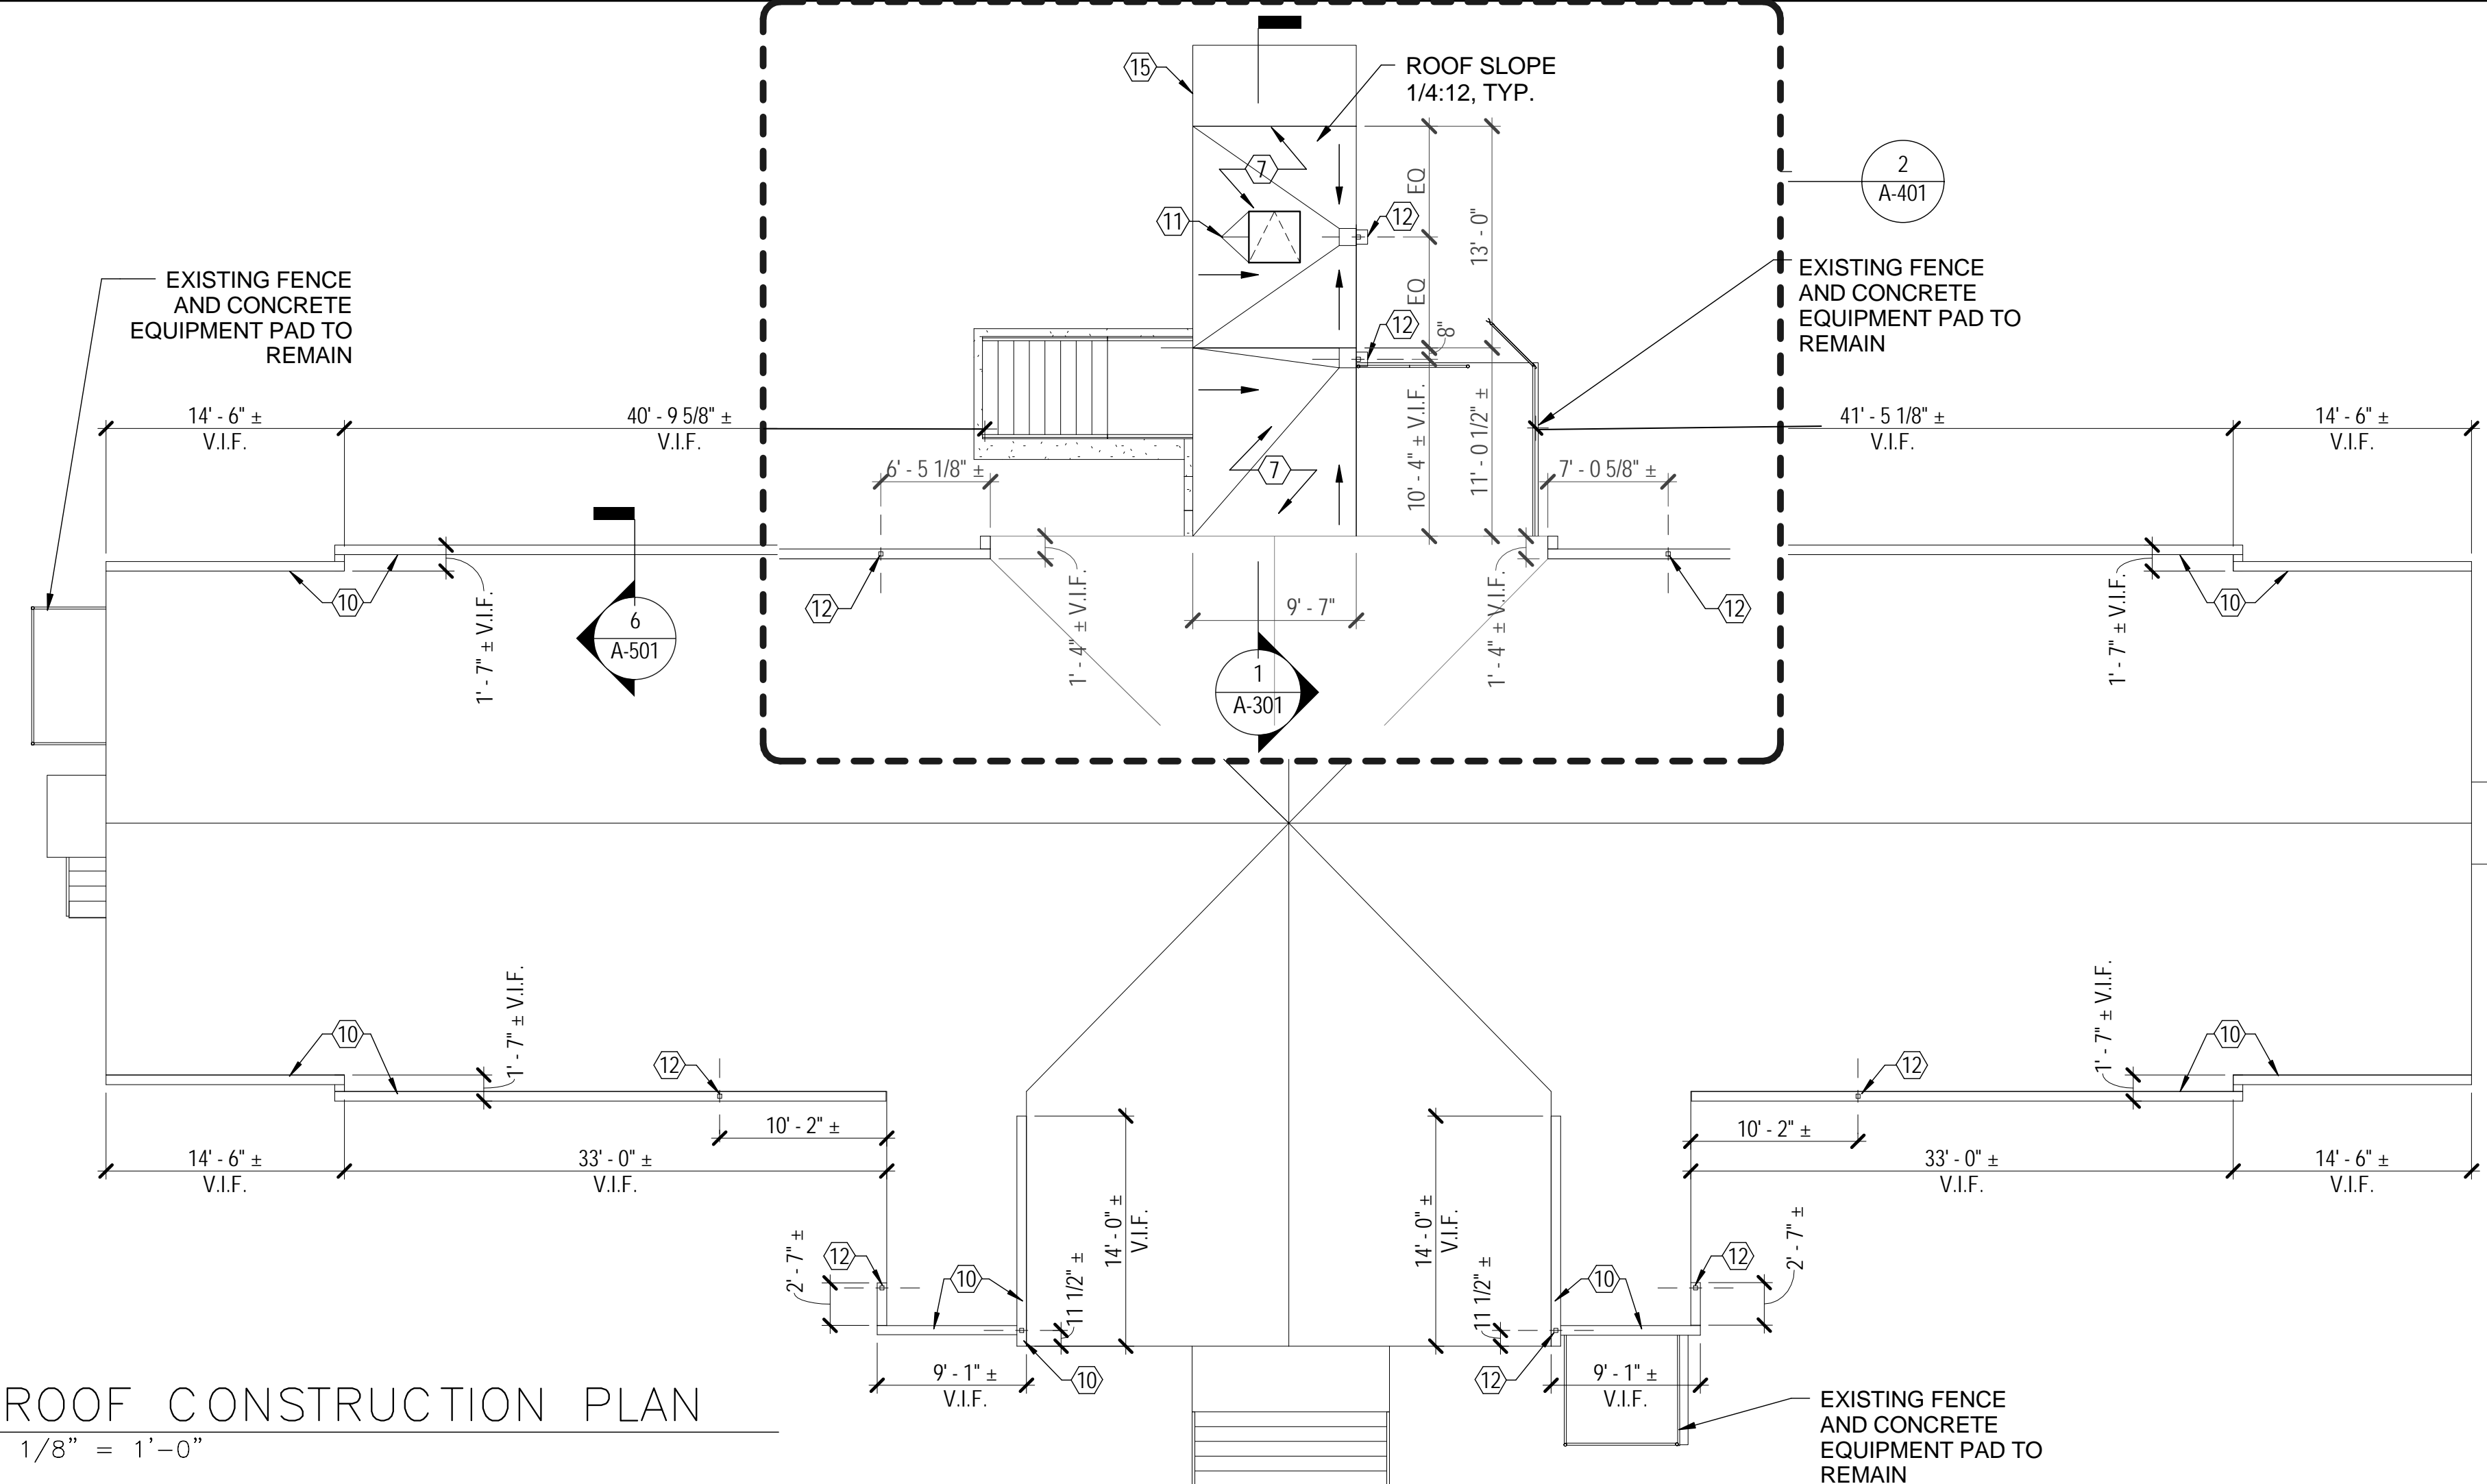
15

ROOF SLOPE 1/4:12, TYP.

7

11

12

EQ

13' - 0"

EQ

12

8"

2
A-401

EXISTING FENCE AND CONCRETE EQUIPMENT PAD TO REMAIN

EXISTING FENCE AND CONCRETE EQUIPMENT PAD TO REMAIN

14' - 6" ± V.I.F.

40' - 9 5/8" ± V.I.F.

41' - 5 1/8" ± V.I.F.

14' - 6" ± V.I.F.

6' - 5 1/8" ±

7

10' - 4" ± V.I.F.

11' - 0 1/2" ±

7' - 0 5/8" ±

10

1' - 7" ± V.I.F.

6
A-501

12

1' - 4" ± V.I.F.

9' - 7"

1
A-301

1' - 4" ± V.I.F.

12

1' - 7" ± V.I.F.

10

10

1' - 7" ± V.I.F.

12

1' - 7" ± V.I.F.

10

12

10' - 2" ±

10' - 2" ±

14' - 6" ± V.I.F.

33' - 0" ± V.I.F.

33' - 0" ± V.I.F.

14' - 6" ± V.I.F.

2' - 7" ±

12

10

11 1/2" ±

14' - 0" ± V.I.F.

14' - 0" ± V.I.F.

11 1/2" ±

10

12

2' - 7" ±

9' - 1" ± V.I.F.

10

12

9' - 1" ± V.I.F.

ROOF CONSTRUCTION PLAN
1/8" = 1'-0"

EXISTING FENCE AND CONCRETE EQUIPMENT PAD TO REMAIN